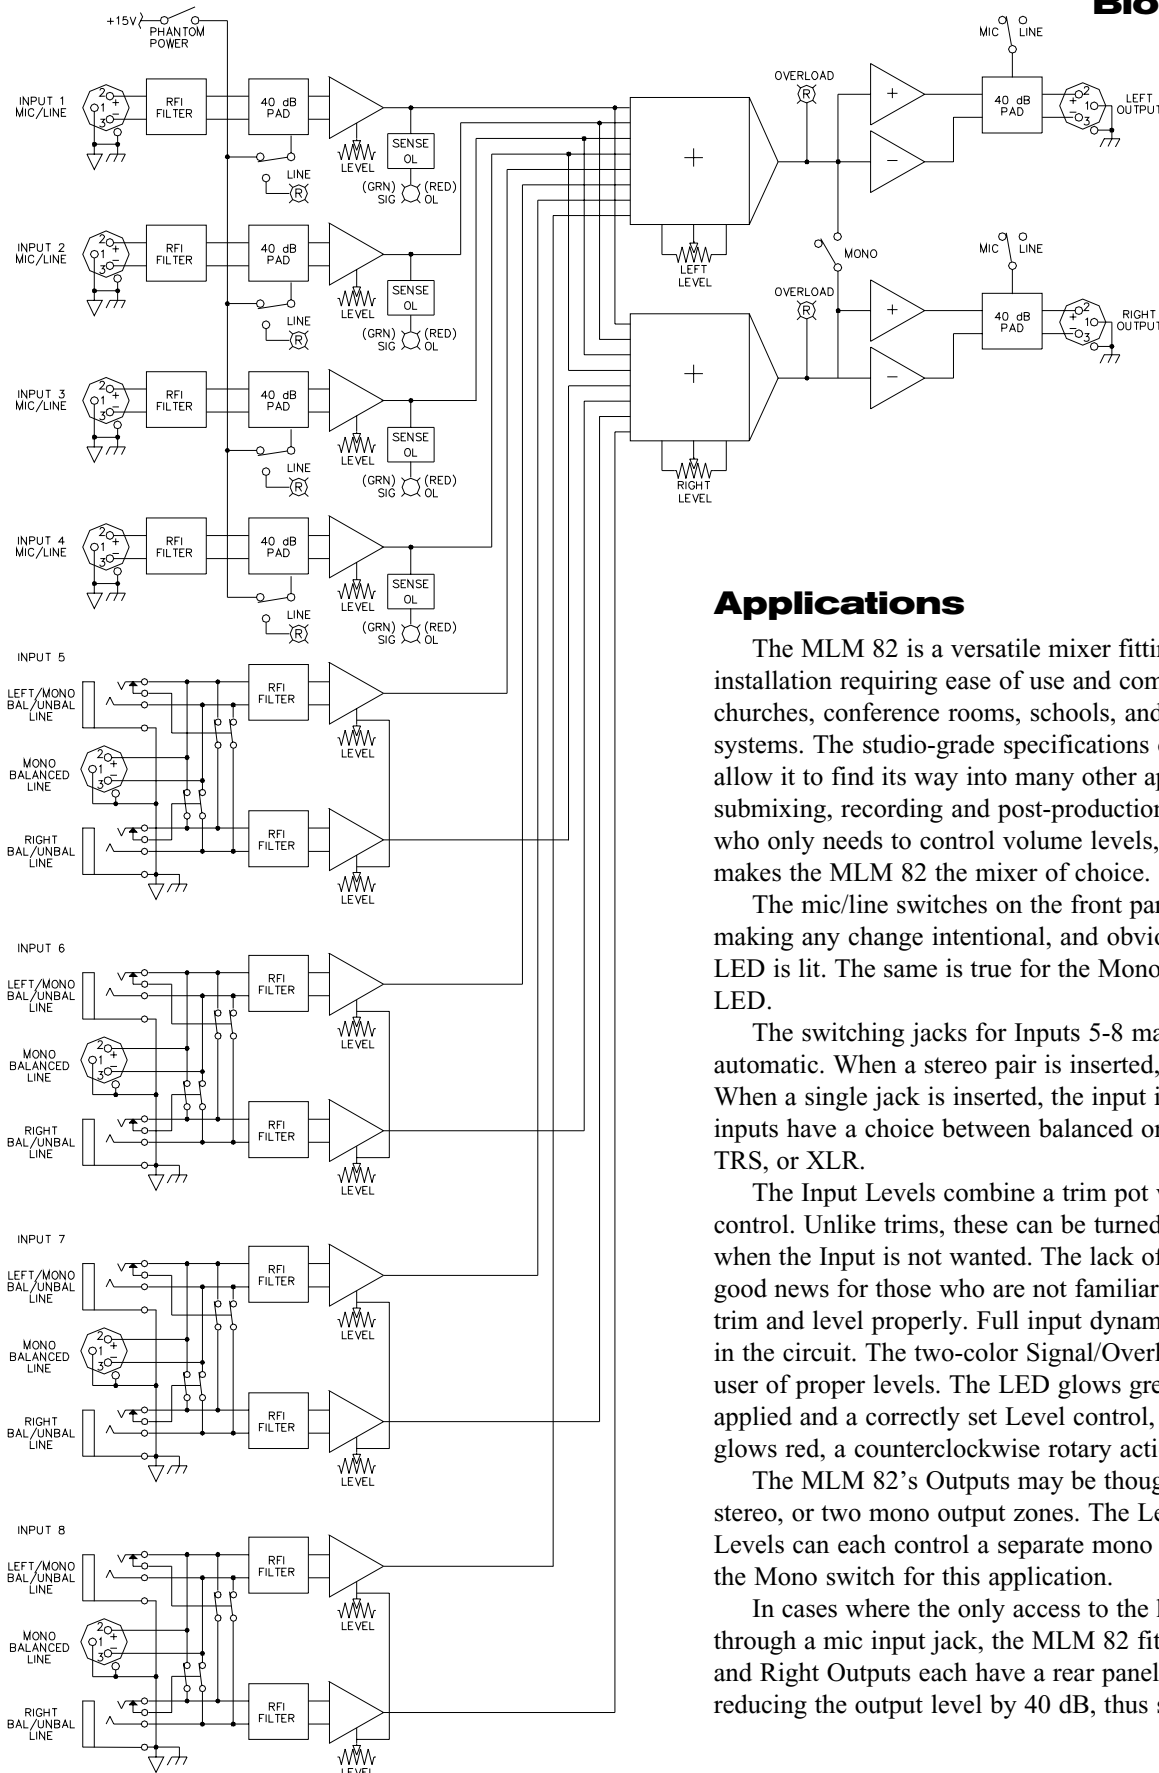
Blo

+15V PHANTOM POWER

INPUT 1 MIC/LINE
RFI FILTER
40 dB PAD
LEVEL
SENSE OL
LINE
(GRN) SIG (RED) OL

INPUT 2 MIC/LINE
RFI FILTER
40 dB PAD
LEVEL
SENSE OL
LINE
(GRN) SIG (RED) OL

INPUT 3 MIC/LINE
RFI FILTER
40 dB PAD
LEVEL
SENSE OL
LINE
(GRN) SIG (RED) OL

INPUT 4 MIC/LINE
RFI FILTER
40 dB PAD
LEVEL
SENSE OL
LINE
(GRN) SIG (RED) OL

INPUT 5
LEFT/MONO BAL/UNBAL LINE
MONO BALANCED LINE
RIGHT BAL/UNBAL LINE
RFI FILTER
LEVEL
RFI FILTER
LEVEL

INPUT 6
LEFT/MONO BAL/UNBAL LINE
MONO BALANCED LINE
RIGHT BAL/UNBAL LINE
RFI FILTER
LEVEL
RFI FILTER
LEVEL

INPUT 7
LEFT/MONO BAL/UNBAL LINE
MONO BALANCED LINE
RIGHT BAL/UNBAL LINE
RFI FILTER
LEVEL
RFI FILTER
LEVEL

INPUT 8
LEFT/MONO BAL/UNBAL LINE
MONO BALANCED LINE
RIGHT BAL/UNBAL LINE
RFI FILTER
LEVEL
RFI FILTER
LEVEL

OVERLOAD
LEFT LEVEL
MIC LINE
40 dB PAD
LEFT OUTPUT
MONO
OVERLOAD
MIC LINE
40 dB PAD
RIGHT OUTPUT
RIGHT LEVEL

Applications

The MLM 82 is a versatile mixer fittin installation requiring ease of use and com churches, conference rooms, schools, and systems. The studio-grade specifications allow it to find its way into many other ap submixing, recording and post-production who only needs to control volume levels, makes the MLM 82 the mixer of choice.

The mic/line switches on the front pan making any change intentional, and obvio LED is lit. The same is true for the Mono LED.

The switching jacks for Inputs 5-8 ma automatic. When a stereo pair is inserted, When a single jack is inserted, the input i inputs have a choice between balanced or TRS, or XLR.

The Input Levels combine a trim pot w control. Unlike trims, these can be turned when the Input is not wanted. The lack of good news for those who are not familiar trim and level properly. Full input dynam in the circuit. The two-color Signal/Overl user of proper levels. The LED glows gre applied and a correctly set Level control, glows red, a counterclockwise rotary acti

The MLM 82's Outputs may be thoug stereo, or two mono output zones. The Le Levels can each control a separate mono the Mono switch for this application.

In cases where the only access to the through a mic input jack, the MLM 82 fit and Right Outputs each have a rear panel reducing the output level by 40 dB, thus s